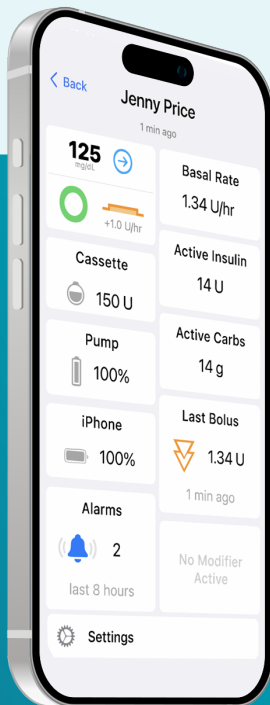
< Back

Jenny Price

1 min ago

125 mg/dL

+1.0 U/hr

Basal Rate

1.34 U/hr

Cassette

150 U

Active Insulin

14 U

Pump

100%

Active Carbs

14 g

iPhone

100%

Last Bolus

1.34 U

1 min ago

Alarms

2

last 8 hours

No Modifier Active

Settings